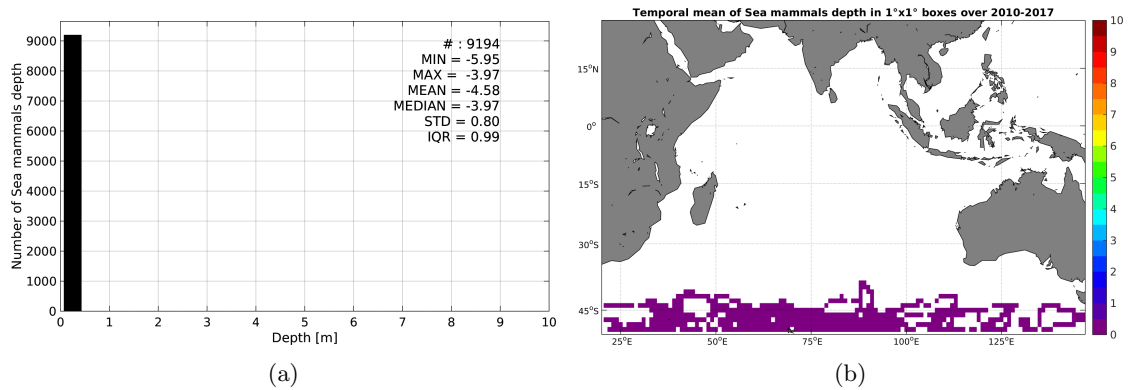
| # : 9194 |
|---|
| MIN = -5.95 |
| MAX = -3.97 |
| MEAN = -4.58 |
| MEDIAN = -3.97 |
| STD = 0.80 |
| IQR = 0.99 |

Number of Sea mammals depth

0 1000 2000 3000 4000 5000 6000 7000 8000 9000

0 1 2 3 4 5 6 7 8 9 10

Depth [m]

(a)

Temporal mean of Sea mammals depth in 1°x1° boxes over 2010-2017

15°N
0°
15°S
30°S
45°S

25°E 50°E 75°E 100°E 125°E

10 9 8 7 6 5 4 3 2 1 0

(b)